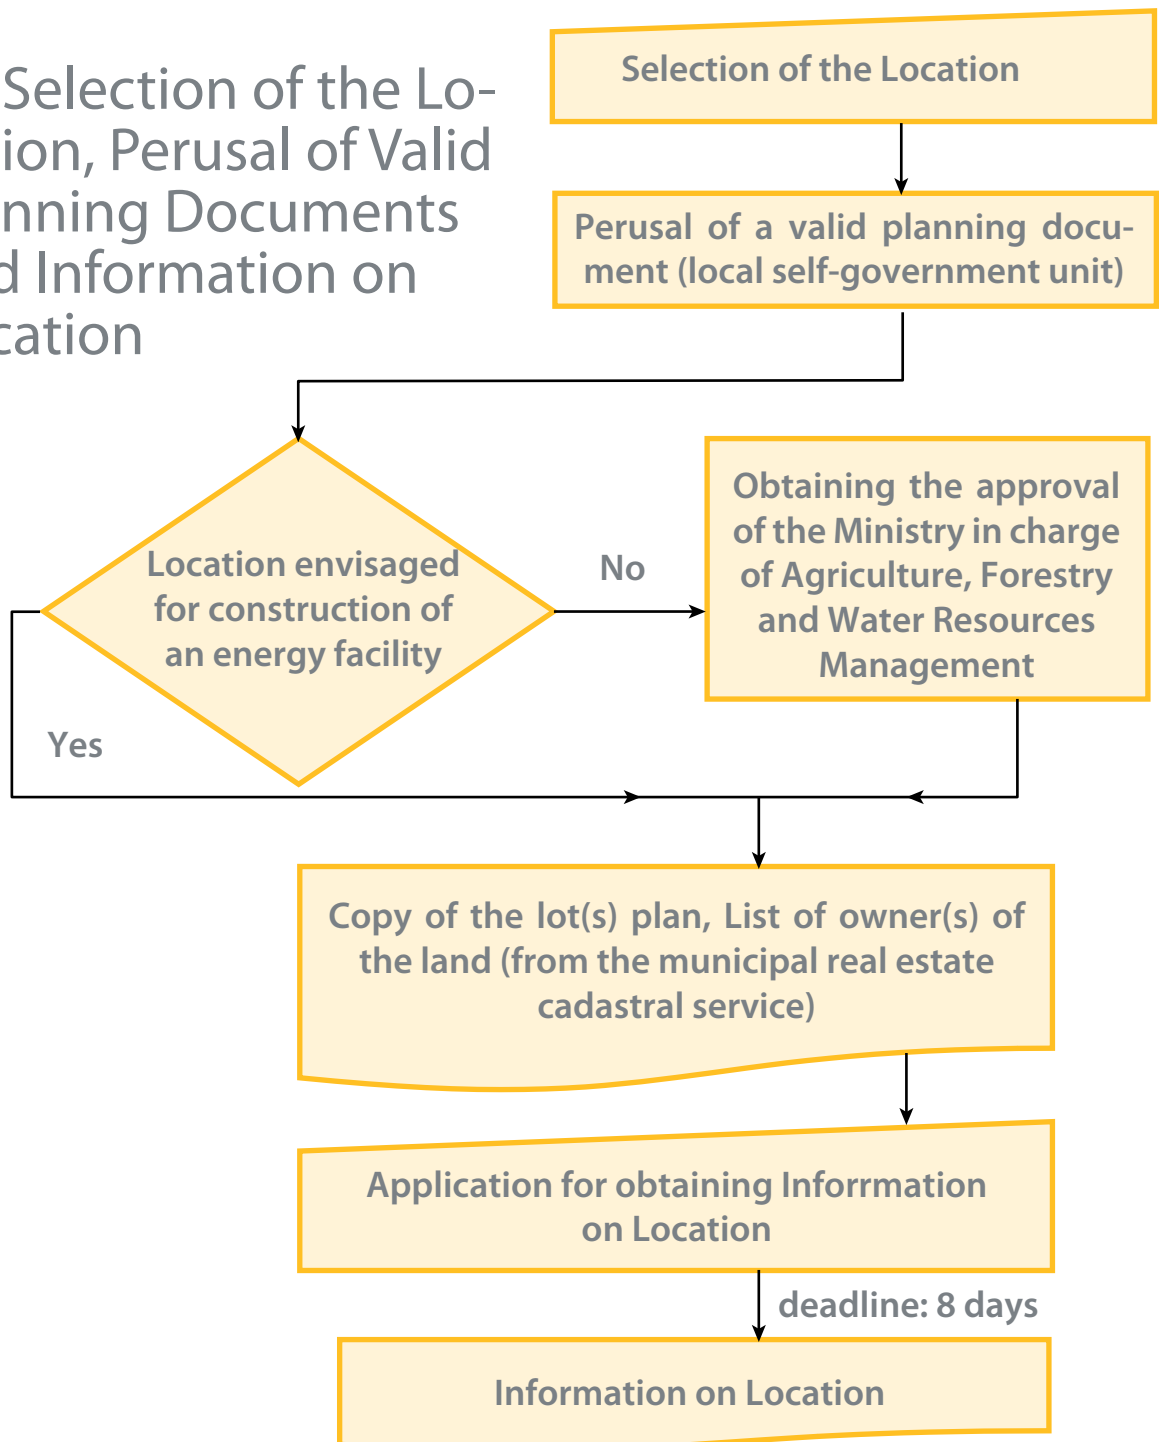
Selection of the Loion, Perusal of Valid nning Documents d Information on cation

Selection of the Location

Perusal of a valid planning document (local self-government unit)

Location envisaged for construction of an energy facility

No

Obtaining the approval of the Ministry in charge of Agriculture, Forestry and Water Resources Management

Yes

Copy of the lot(s) plan, List of owner(s) of the land (from the municipal real estate cadastral service)

Application for obtaining Inforrmation on Location

deadline: 8 days

Information on Location